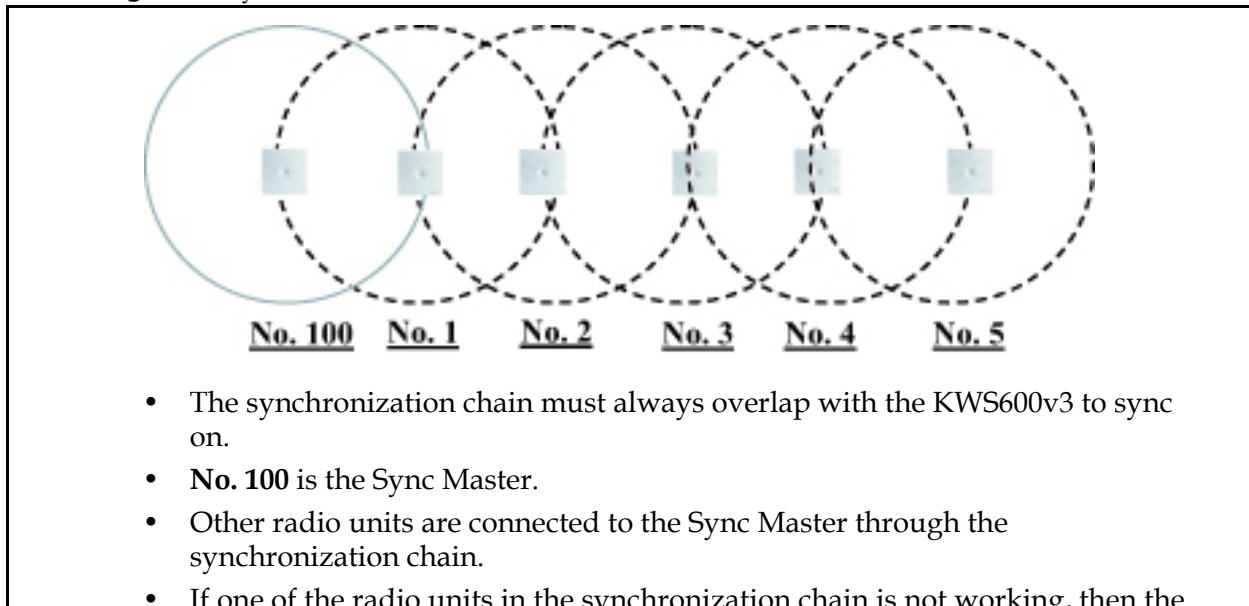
No. 100 No. 1 No. 2 No. 3 No. 4 No. 5

- The synchronization chain must always overlap with the KWS600v3 to sync on.
- **No. 100** is the Sync Master.
- Other radio units are connected to the Sync Master through the synchronization chain.
- If one of the radio units in the synchronization chain is not working, then the